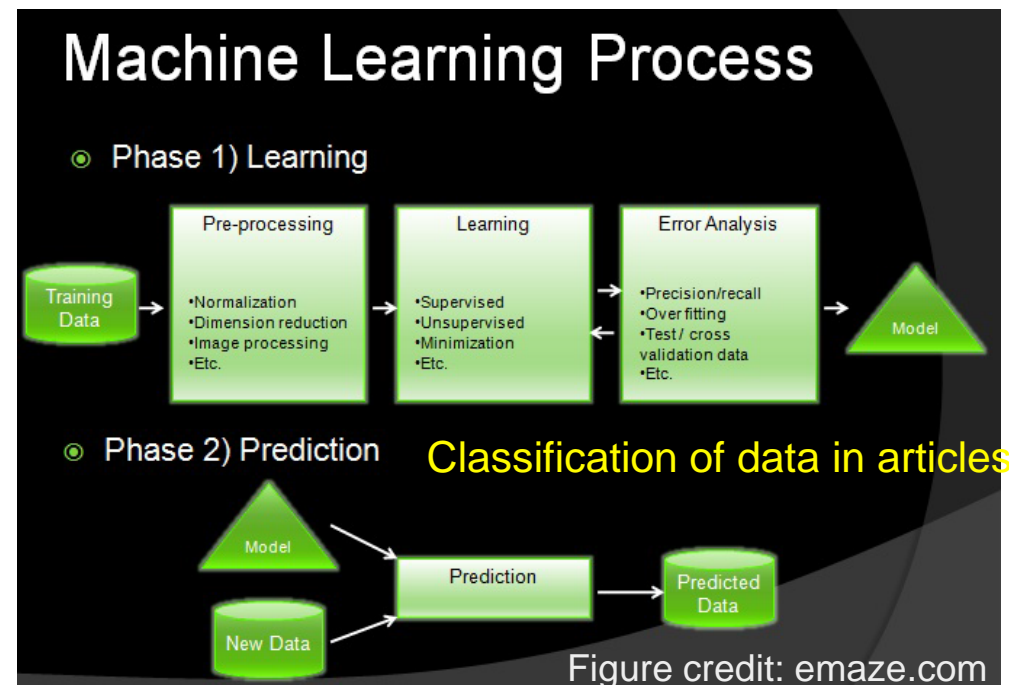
Machine Learning Process

Phase 1) Learning

Training Data

Pre-processing

•Normalization
•Dimension reduction
•Image processing
•Etc.

Learning

•Supervised
•Unsupervised
•Minimization
•Etc.

Error Analysis

•Precision/recall
•Over fitting
•Test / cross validation data
•Etc.

Model

Phase 2) Prediction

Classification of data in articles

Model

New Data

Prediction

Predicted Data

Figure credit: emaze.com